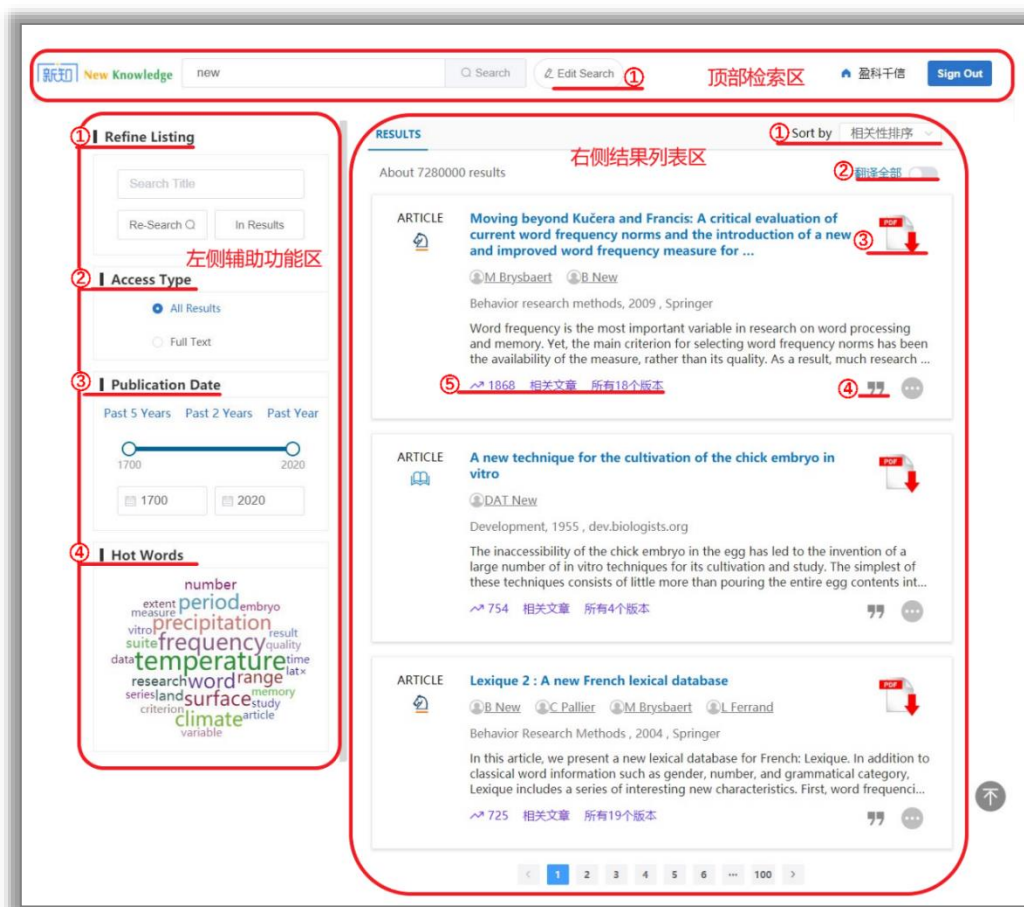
新知 New Knowledge new Search Edit Search ① 顶部检索区 盈科千信 Sign Out

① Refine Listing

Search Title

Re-Search In Results

左侧辅助功能区

② Access Type

All Results

Full Text

③ Publication Date

Past 5 Years Past 2 Years Past Year

1700 2020

1700 2020

④ Hot Words

number extent period embryo measure precipitation vitro frequency result suite quality data temperature time research word range lat× series land surface memory criterion climate study article variable

RESULTS

① Sort by 相关性排序

右侧结果列表区

About 7280000 results

② 翻译全部

ARTICLE

Moving beyond Kučera and Francis: A critical evaluation of current word frequency norms and the introduction of a new and improved word frequency measure for ...

③ PDF

M Brysbaert B New

Behavior research methods, 2009 , Springer

Word frequency is the most important variable in research on word processing and memory. Yet, the main criterion for selecting word frequency norms has been the availability of the measure, rather than its quality. As a result, much research ...

⑤ 1868 相关文章 所有18个版本

④

ARTICLE

A new technique for the cultivation of the chick embryo in vitro

PDF

DAT New

Development, 1955 , dev.biologists.org

The inaccessibility of the chick embryo in the egg has led to the invention of a large number of in vitro techniques for its cultivation and study. The simplest of these techniques consists of little more than pouring the entire egg contents int...

754 相关文章 所有4个版本

ARTICLE

Lexique 2 : A new French lexical database

PDF

B New C Pallier M Brysbaert L Ferrand

Behavior Research Methods , 2004 , Springer

In this article, we present a new lexical database for French: Lexique. In addition to classical word information such as gender, number, and grammatical category, Lexique includes a series of interesting new characteristics. First, word frequenci...

725 相关文章 所有19个版本

1 2 3 4 5 6 ... 100